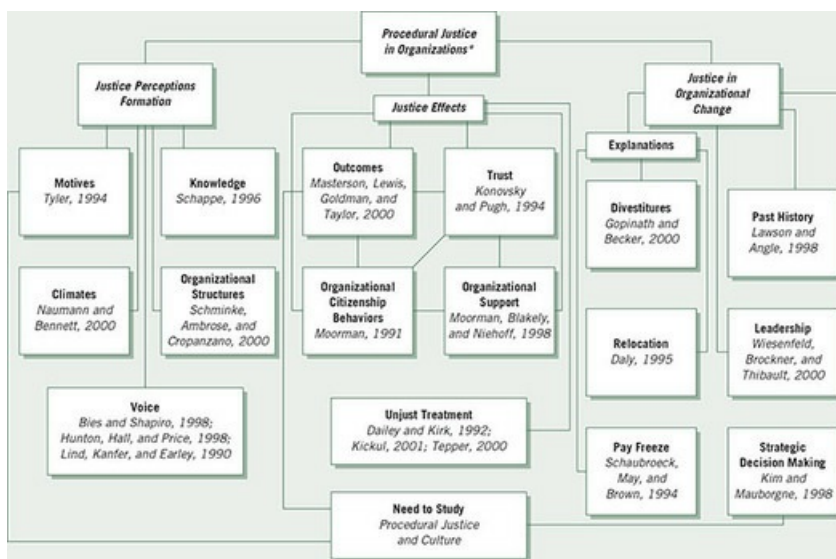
Procedural Justice in Organizations*

Justice Perceptions Formation

Justice Effects

Justice in Organizational Change

Motives
Tyler, 1994

Knowledge
Schappe, 1996

Outcomes
Masterson, Lewis, Goldman, and Taylor, 2000

Trust
Konovsky and Pugh, 1994

Explanations

Divestitures
Gopinath and Becker, 2000

Past History
Lawson and Angle, 1998

Climates
Naumann and Bennett, 2000

Organizational Structures
Schminke, Ambrose, and Cropanzano, 2000

Organizational Citizenship Behaviors
Moorman, 1991

Organizational Support
Moorman, Blakely, and Niehoff, 1998

Relocation
Daly, 1995

Leadership
Wiesenfeld, Brockner, and Thibault, 2000

Voice
Bies and Shapiro, 1998; Hunton, Hall, and Price, 1998; Lind, Kanfer, and Earley, 1990

Unjust Treatment
Dailey and Kirk, 1992; Kickul, 2001; Tepper, 2000

Pay Freeze
Schaubroeck, May, and Brown, 1994

Strategic Decision Making
Kim and Mauborgne, 1998

Need to Study
Procedural Justice and Culture